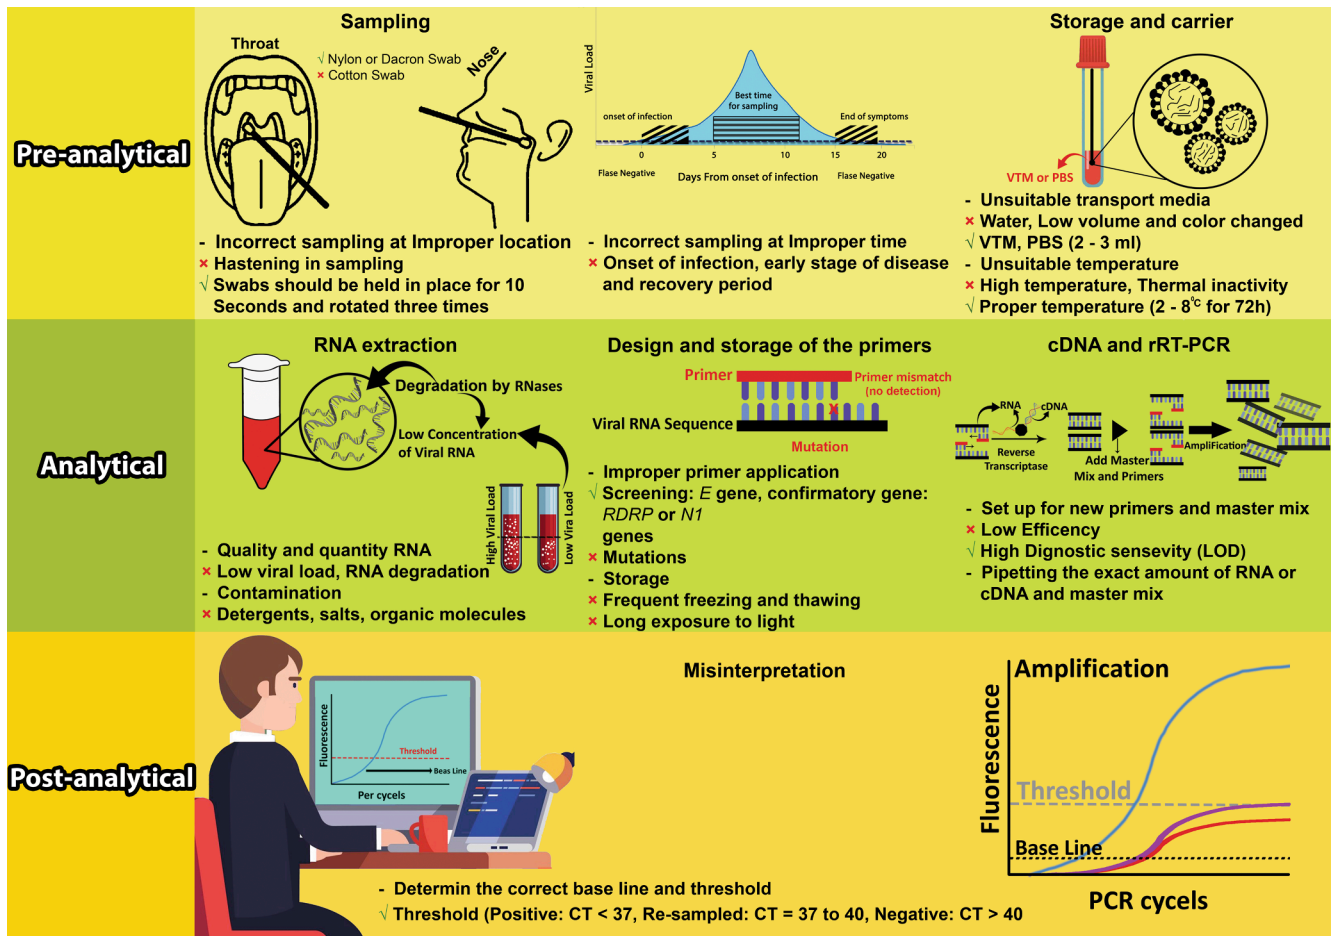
Pre-analytical

Sampling

Throat

√ Nylon or Dacron Swab
× Cotton Swab

Nose

Viral Load

Best time for sampling

onset of infection

End of symptoms

0 5 10 15 20

Flase Negative

Days From onset of infection

Flase Negative

- Incorrect sampling at Improper location
× Hastening in sampling
√ Swabs should be held in place for 10 Seconds and rotated three times

- Incorrect sampling at Improper time
× Onset of infection, early stage of disease and recovery period

Storage and carrier

VTM or PBS

- Unsuitable transport media
× Water, Low volume and color changed
√ VTM, PBS (2 - 3 ml)
- Unsuitable temperature
× High temperature, Thermal inactivity
√ Proper temperature (2 - 8$^{\circ}$C for 72h)

Analytical

RNA extraction

Degradation by RNases

Low Concentration of Viral RNA

High Viral Load

Low Vira Load

- Quality and quantity RNA
× Low viral load, RNA degradation
- Contamination
× Detergents, salts, organic molecules

Design and storage of the primers

Primer

Primer mismatch (no detection)

Viral RNA Sequence

Mutation

- Improper primer application
√ Screening: E gene, confirmatory gene: RDRP or N1 genes
× Mutations
- Storage
× Frequent freezing and thawing
× Long exposure to light

cDNA and rRT-PCR

RNA

cDNA

Reverse Transcriptase

Add Master Mix and Primers

Amplification

- Set up for new primers and master mix
× Low Efficency
√ High Dignostic sensevity (LOD)
- Pipetting the exact amount of RNA or cDNA and master mix

Post-analytical

Fluorescence

Threshold

Beas Line

Per cycels

Misinterpretation

- Determin the correct base line and threshold
√ Threshold (Positive: CT < 37, Re-sampled: CT = 37 to 40, Negative: CT > 40

Amplification

Fluorescence

Threshold

Base Line

PCR cycels